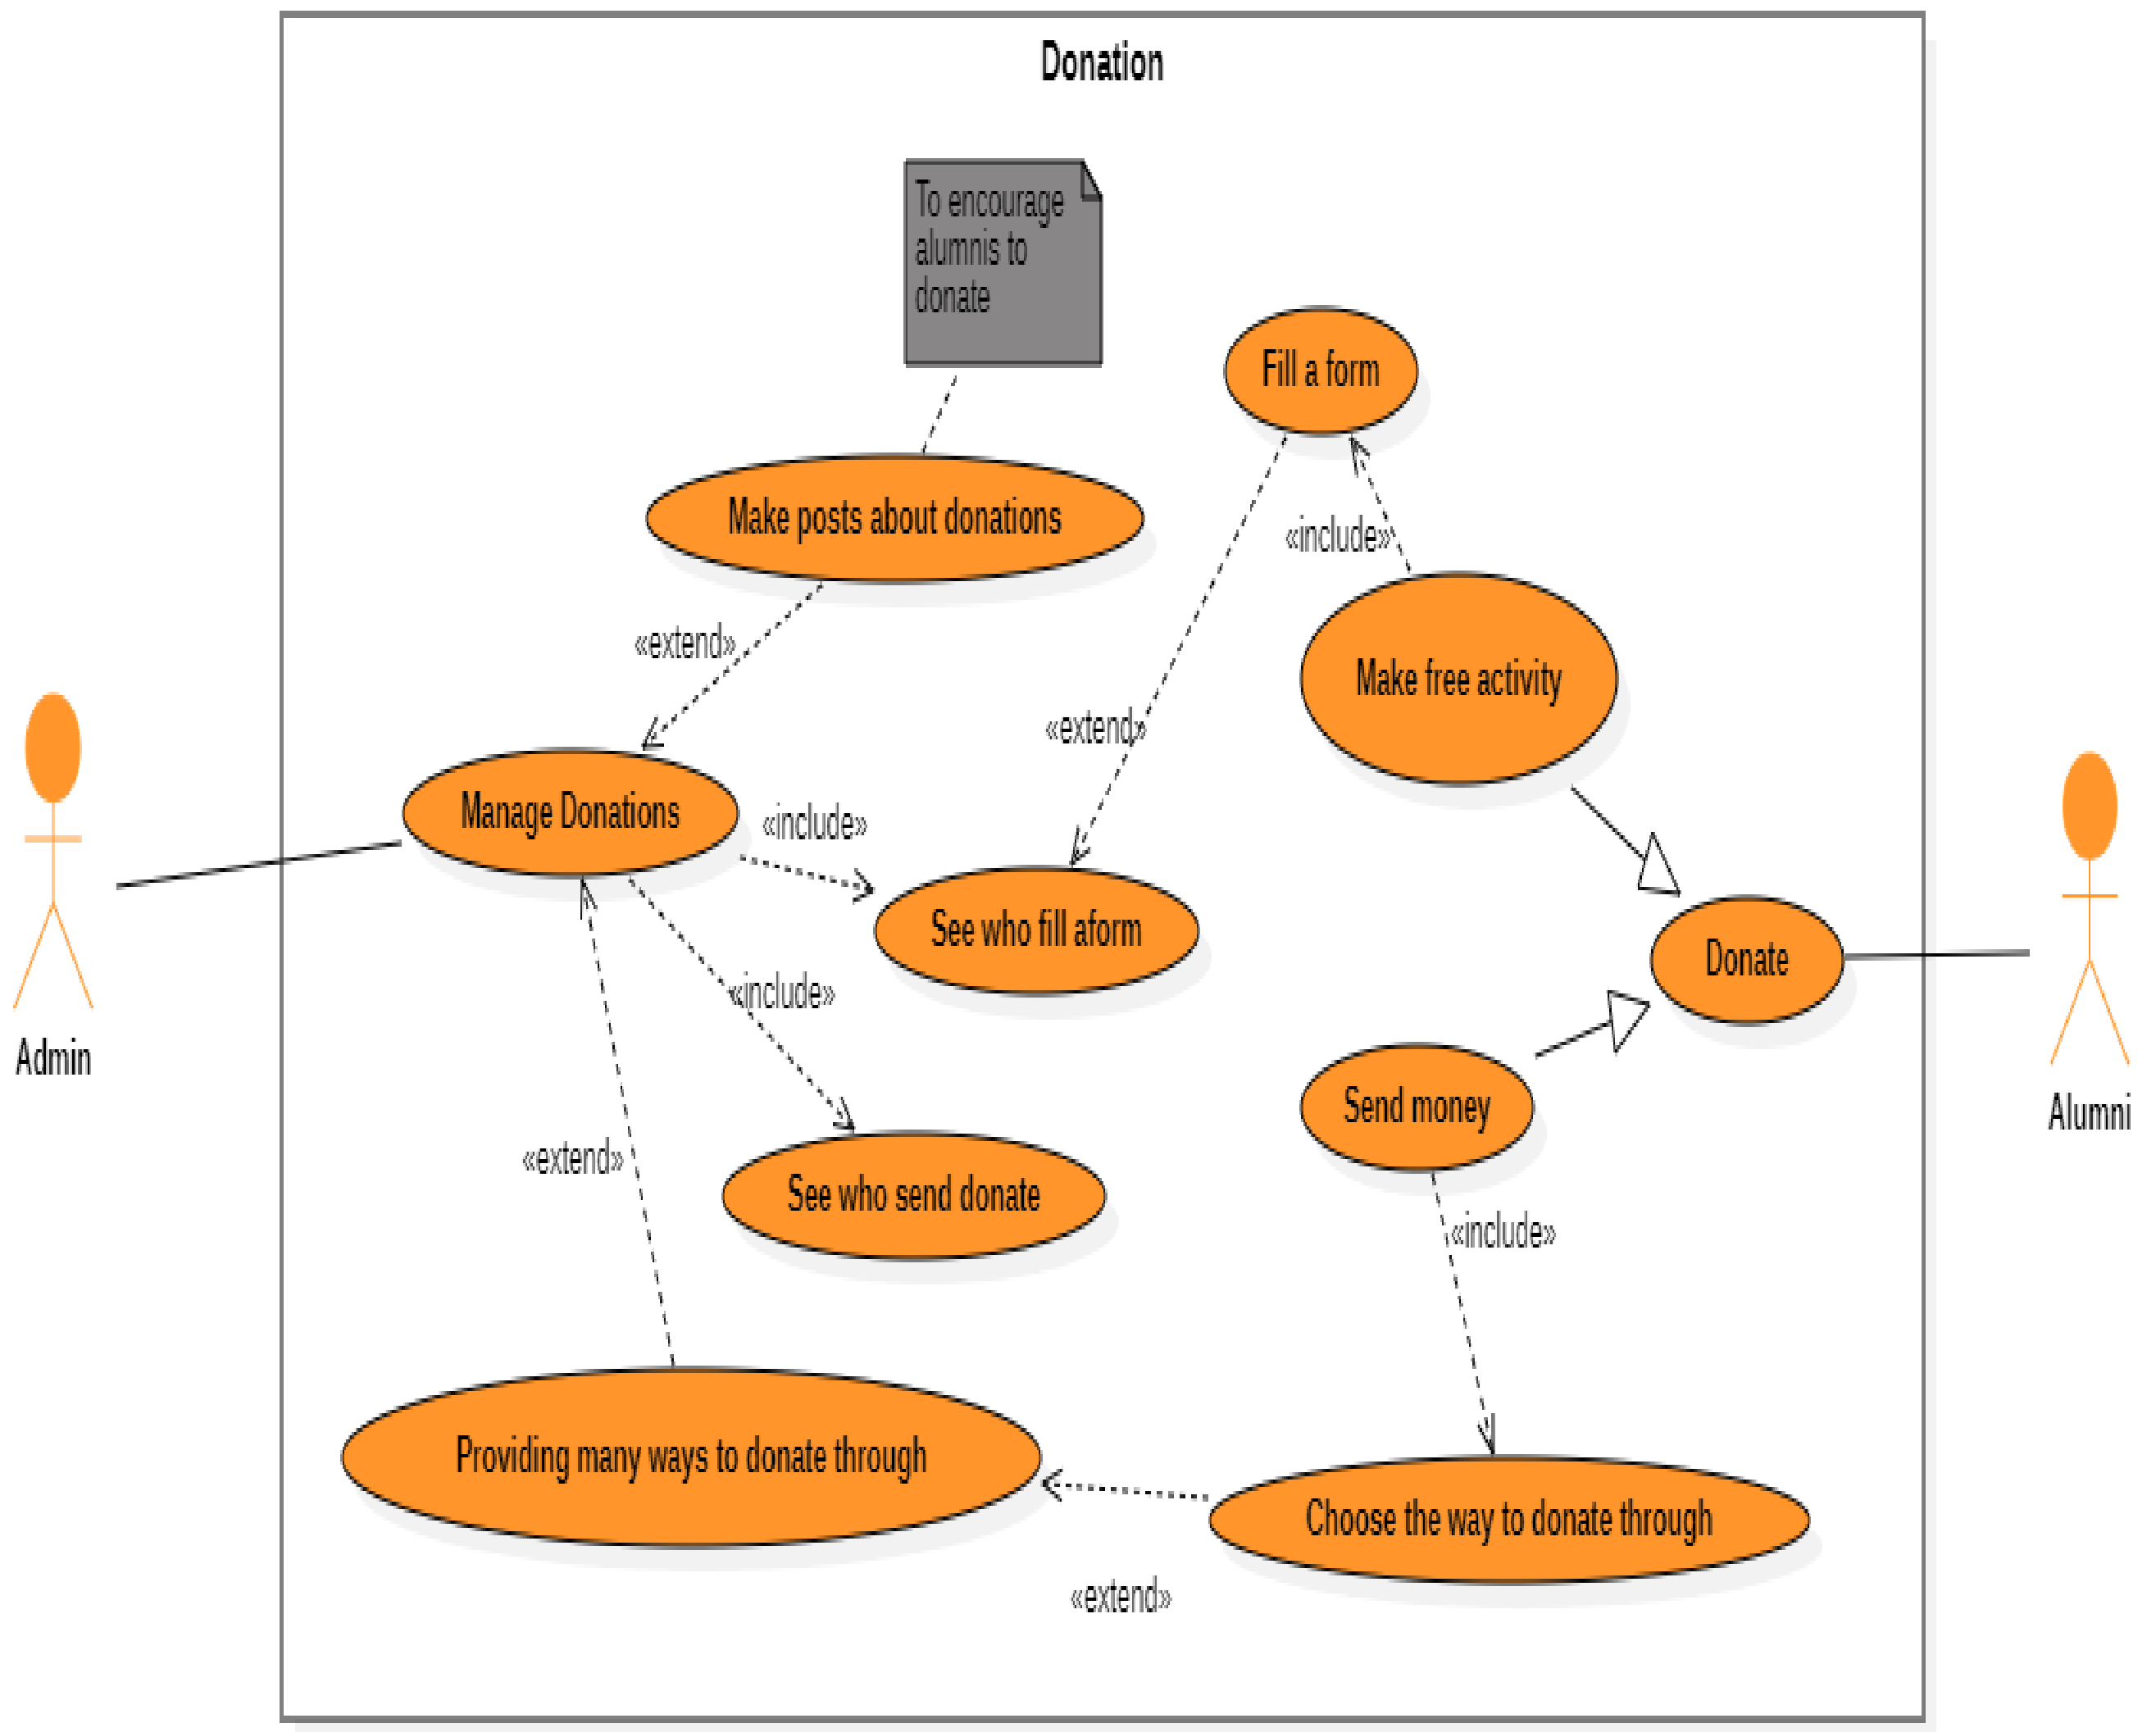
Donation

To encourage alumnis to donate

Fill a form

Make posts about donations

«include»

«extend»

Make free activity

«extend»

Admin

Manage Donations

«include»

See who fill aform

Donate

«include»

Alumni

Send money

«extend»

See who send donate

«include»

Providing many ways to donate through

Choose the way to donate through

«extend»